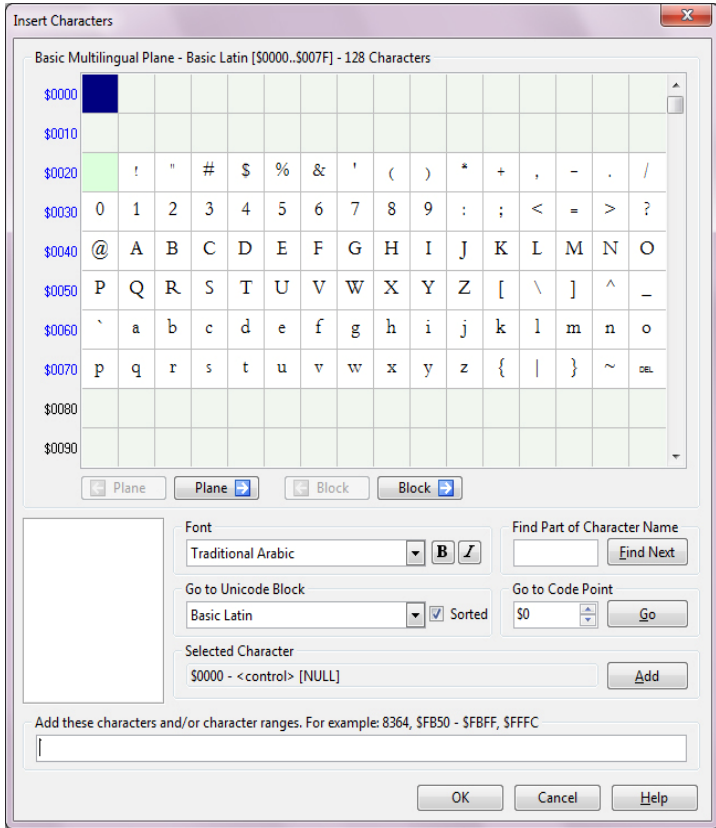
Insert Characters

Basic Multilingual Plane - Basic Latin [$0000..$007F] - 128 Characters

| | | | | | | | | | | | | | | | | |
|---|---|---|---|---|---|---|---|---|---|---|---|---|---|---|---|---|
| $0000 | | | | | | | | | | | | | | | | |
| $0010 | | | | | | | | | | | | | | | | |
| $0020 | | ! | " | # | $ | % | & | ' | ( | ) | * | + | , | - | . | / |
| $0030 | 0 | 1 | 2 | 3 | 4 | 5 | 6 | 7 | 8 | 9 | : | ; | < | = | > | ? |
| $0040 | @ | A | B | C | D | E | F | G | H | I | J | K | L | M | N | O |
| $0050 | P | Q | R | S | T | U | V | W | X | Y | Z | [ | \ | ] | ^ | _ |
| $0060 | ` | a | b | c | d | e | f | g | h | i | j | k | l | m | n | o |
| $0070 | p | q | r | s | t | u | v | w | x | y | z | { | \| | } | ~ | DEL |
| $0080 | | | | | | | | | | | | | | | | |
| $0090 | | | | | | | | | | | | | | | | |

Plane Plane Block Block

Font
Traditional Arabic B I

Find Part of Character Name
Find Next

Go to Unicode Block
Basic Latin Sorted

Go to Code Point
$0 Go

Selected Character
$0000 - <control> [NULL]
Add

Add these characters and/or character ranges. For example: 8364, $FB50 - $FBFF, $FFFC

OK Cancel Help